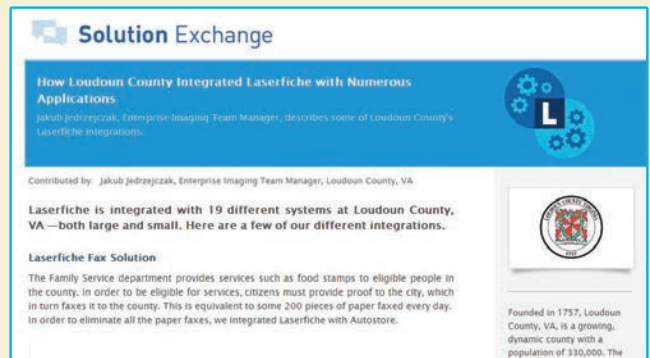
Solution Exchange

How Loudoun County Integrated Laserfiche with Numerous Applications

Jakub Jedrzejczak, Enterprise Imaging Team Manager, describes some of Loudoun County's Laserfiche integrations.

L

Contributed by: Jakub Jedrzejczak, Enterprise Imaging Team Manager, Loudoun County, VA

Laserfiche is integrated with 19 different systems at Loudoun County, VA —both large and small. Here are a few of our different integrations.

Laserfiche Fax Solution

The Family Service department provides services such as food stamps to eligible people in the county. In order to be eligible for services, citizens must provide proof to the city, which in turn faxes it to the county. This is equivalent to some 200 pieces of paper faxed every day. In order to eliminate all the paper faxes, we integrated Laserfiche with Autostore.

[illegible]

Founded in 1757, Loudoun County, VA, is a growing, dynamic county with a population of 330,000. The